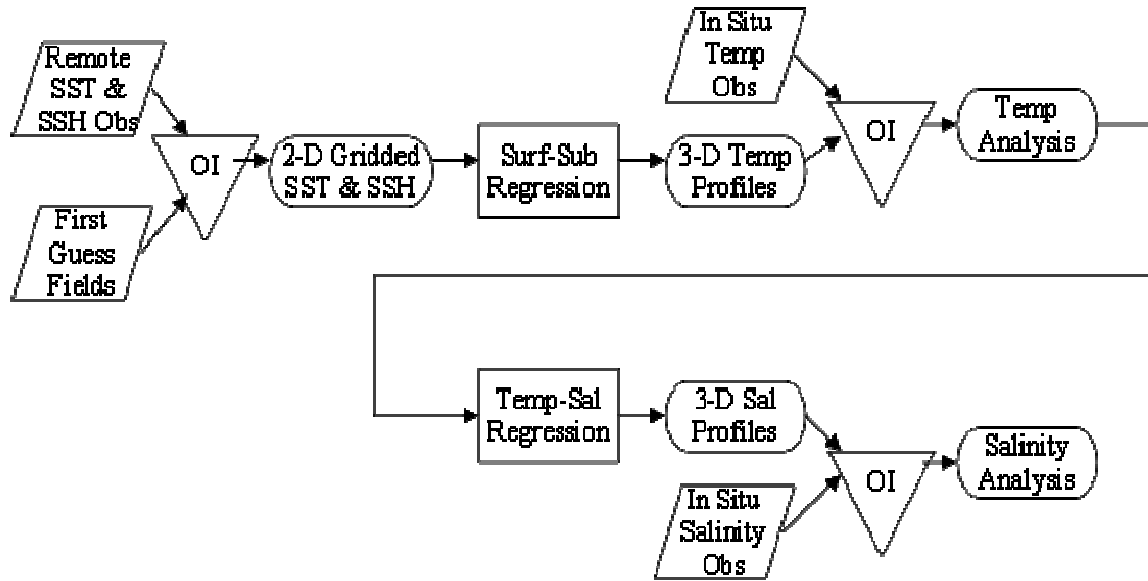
Remote SST & SSH Obs

First Guess Fields

OI

2-D Gridded SST & SSH

Surf-Sub Regression

3-D Temp Profiles

In Situ Temp Obs

OI

Temp Analysis

Temp-Sal Regression

3-D Sal Profiles

In Situ Salinity Obs

OI

Salinity Analysis